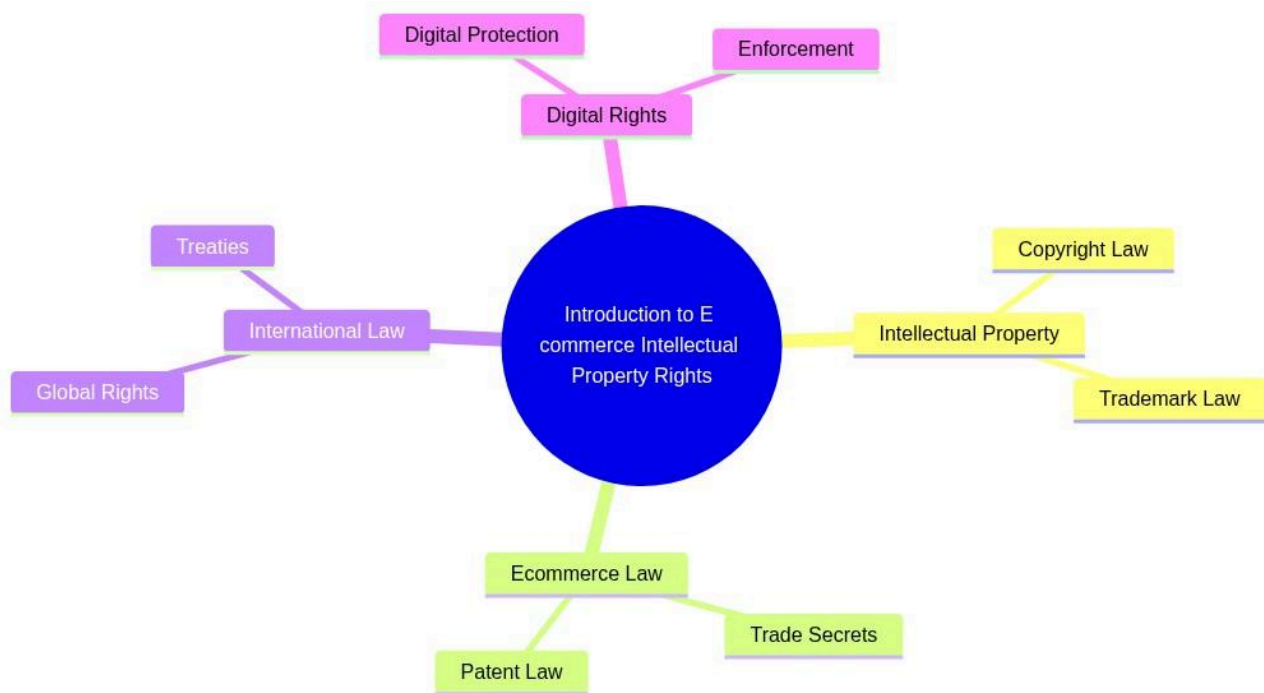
Digital Protection

Enforcement

Digital Rights

Treaties

International Law

Global Rights

Introduction to E commerce Intellectual Property Rights

Copyright Law

Intellectual Property

Trademark Law

Ecommerce Law

Trade Secrets

Patent Law